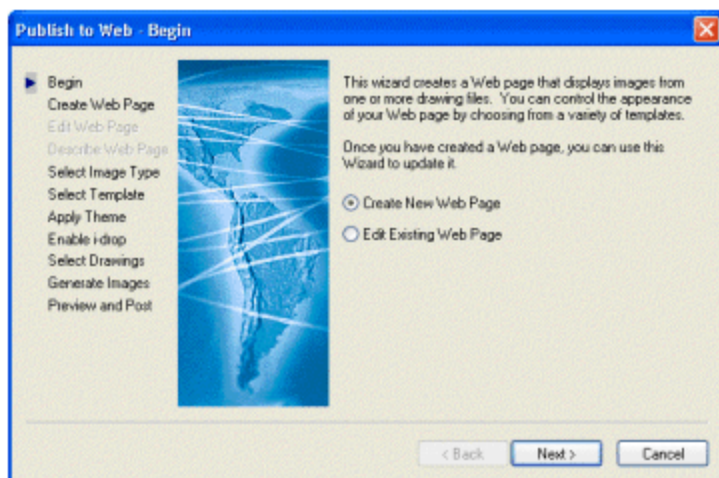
Publish to Web - Begin

Begin
Create Web Page
Edit Web Page
Describe Web Page
Select Image Type
Select Template
Apply Theme
Enable i-drop
Select Drawings
Generate Images
Preview and Post

This wizard creates a Web page that displays images from one or more drawing files. You can control the appearance of your Web page by choosing from a variety of templates.

Once you have created a Web page, you can use this Wizard to update it.

Create New Web Page

Edit Existing Web Page

< Back
Next >
Cancel